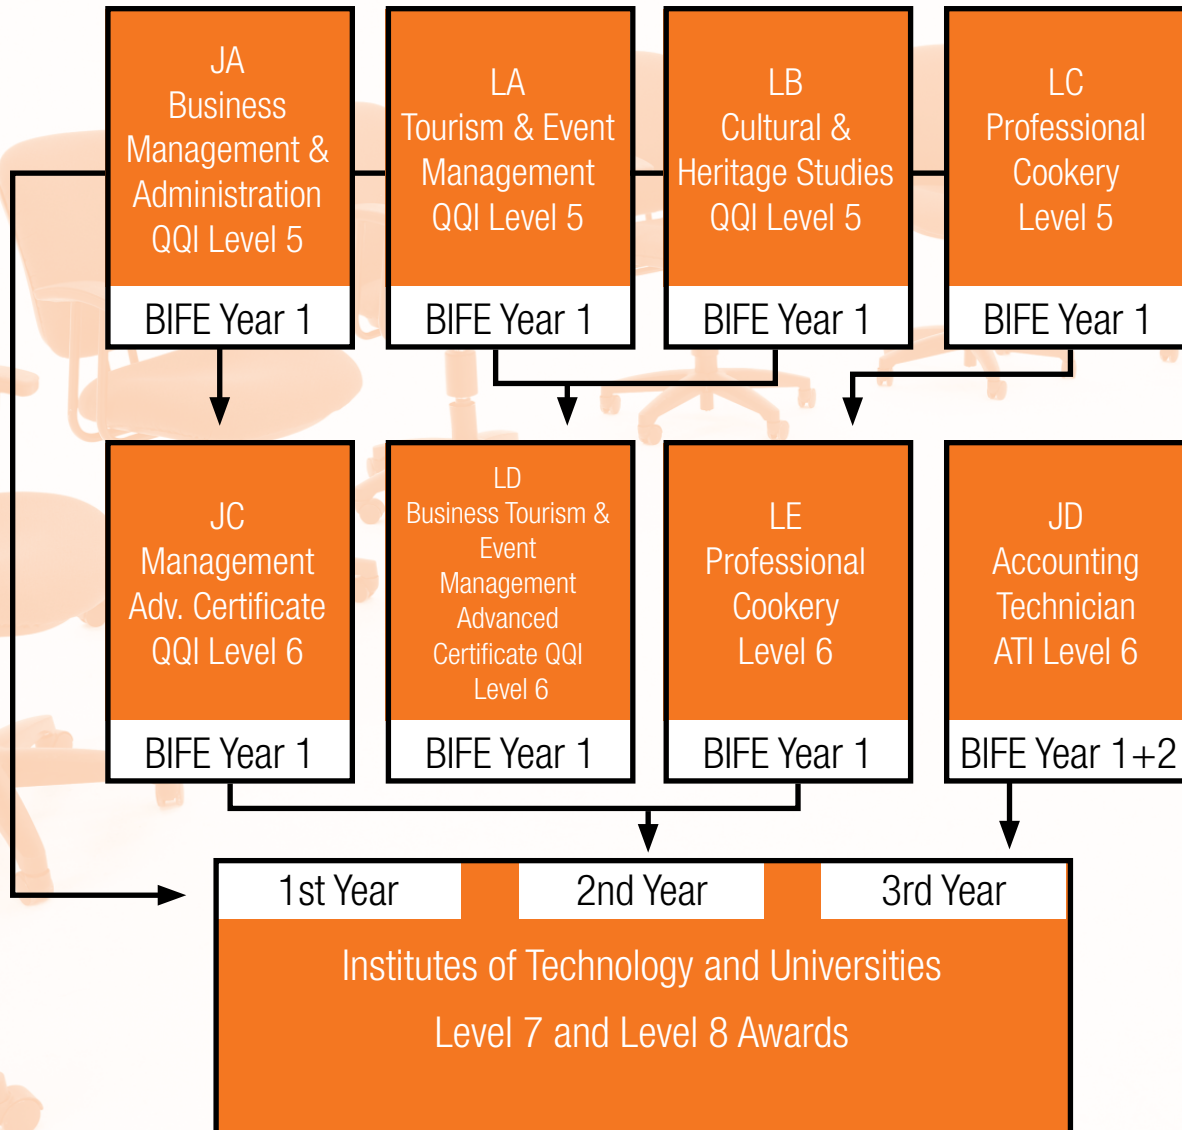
JA
Business Management & Administration
QQI Level 5

BIFE Year 1

LA
Tourism & Event Management
QQI Level 5

BIFE Year 1

LB
Cultural & Heritage Studies
QQI Level 5

BIFE Year 1

LC
Professional Cookery
Level 5

BIFE Year 1

JC
Management Adv. Certificate
QQI Level 6

BIFE Year 1

LD
Business Tourism & Event Management Advanced Certificate QQI Level 6

BIFE Year 1

LE
Professional Cookery
Level 6

BIFE Year 1

JD
Accounting Technician
ATI Level 6

BIFE Year 1+2

1st Year

2nd Year

3rd Year

Institutes of Technology and Universities

Level 7 and Level 8 Awards